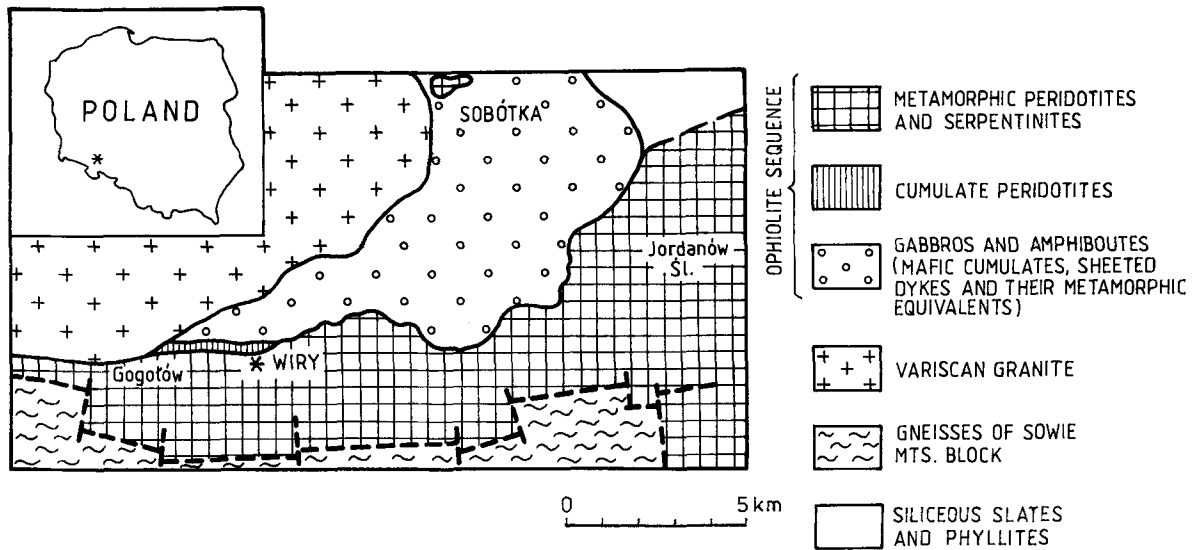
POLAND

SOBÓTKA

Jordanów Śl.

Gogołów

WIRY

0 5km

OPHIOLITE SEQUENCE

METAMORPHIC PERIDOTITES AND SERPENTINITES

CUMULATE PERIDOTITES

GABBROS AND AMPHIBOUTES (MAFIC CUMULATES, SHEETED DYKES AND THEIR METAMORPHIC EQUIVALENTS)

VARISCAN GRANITE

GNEISSES OF SOWIE MTS. BLOCK

SILICEOUS SLATES AND PHYLLITES